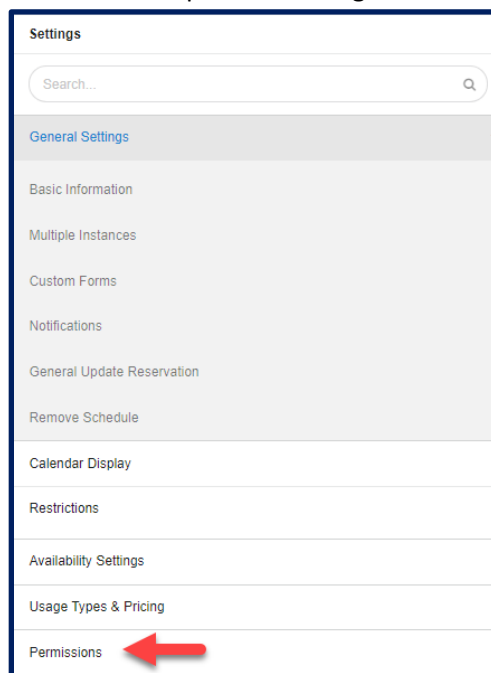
Settings

Search...

General Settings

Basic Information

Multiple Instances

Custom Forms

Notifications

General Update Reservation

Remove Schedule

Calendar Display

Restrictions

Availability Settings

Usage Types & Pricing

Permissions